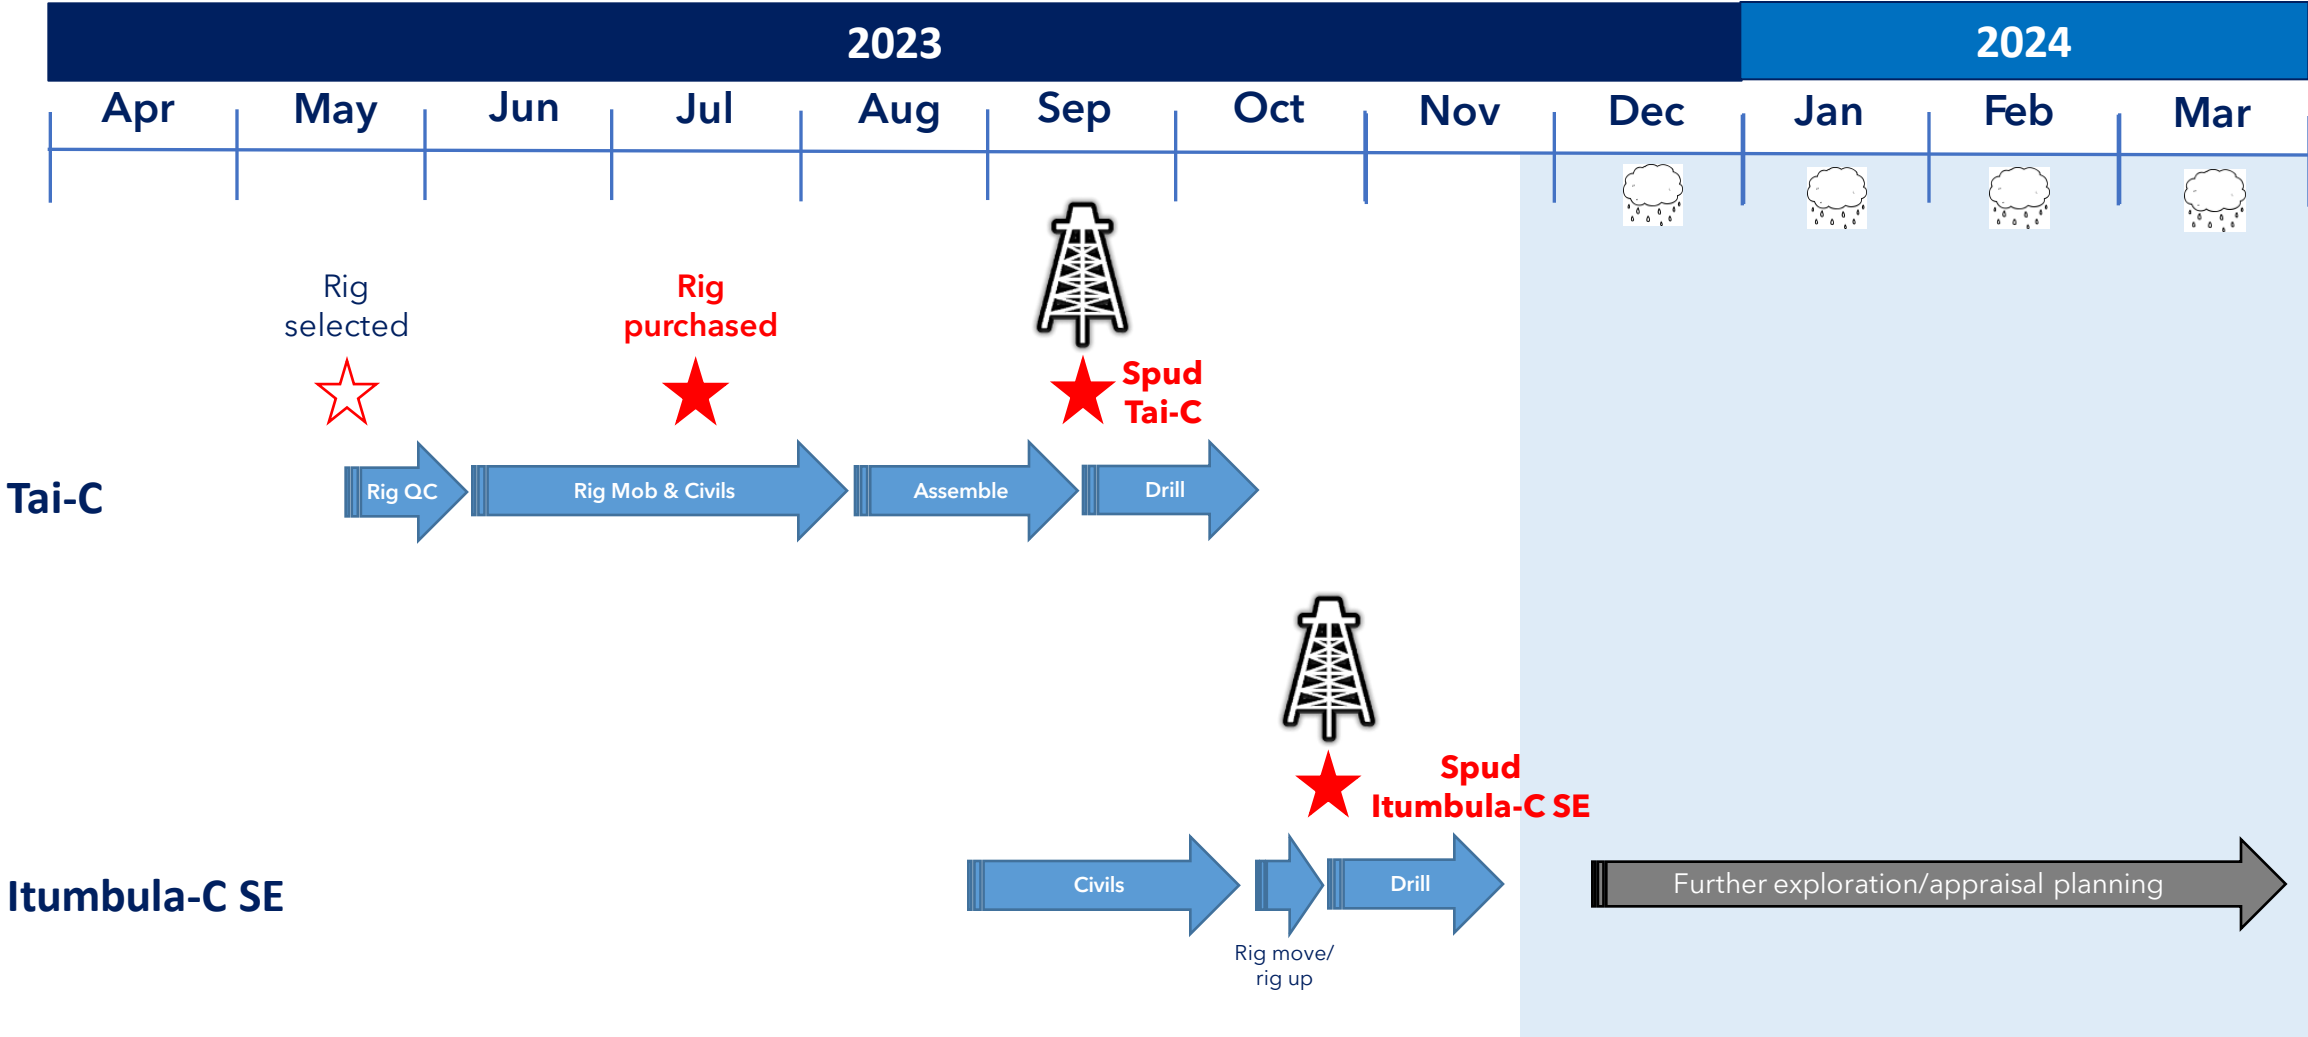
2023

2024

Apr May Jun Jul Aug Sep Oct Nov Dec Jan Feb Mar

Rig selected

Rig purchased

Spud Tai-C

Tai-C

Rig QC

Rig Mob & Civils

Assemble

Drill

Spud Itumbula-C SE

Itumbula-C SE

Civils

Drill

Rig move/ rig up

Further exploration/appraisal planning